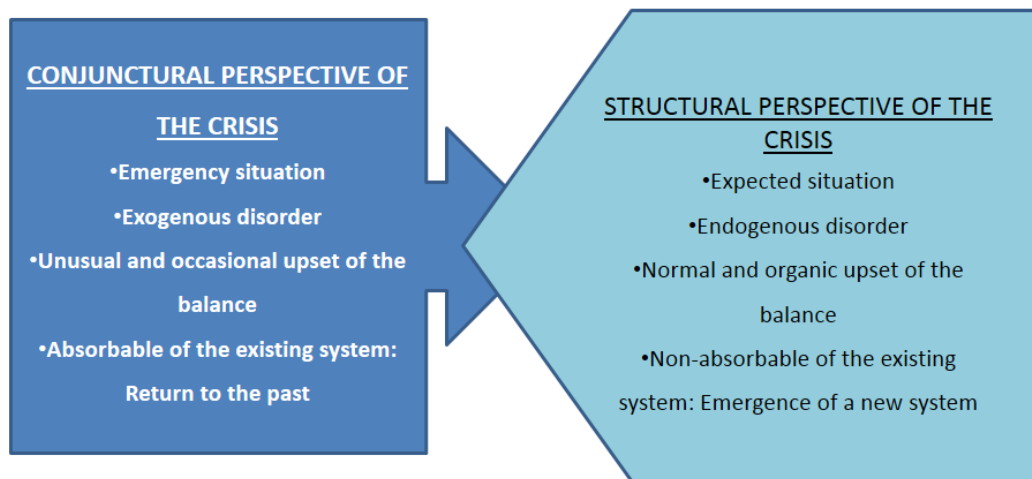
CONJUNCTURAL PERSPECTIVE OF THE CRISIS

•Emergency situation

•Exogenous disorder

•Unusual and occasional upset of the balance

•Absorbable of the existing system: Return to the past

STRUCTURAL PERSPECTIVE OF THE CRISIS

•Expected situation

•Endogenous disorder

•Normal and organic upset of the balance

•Non-absorbable of the existing system: Emergence of a new system